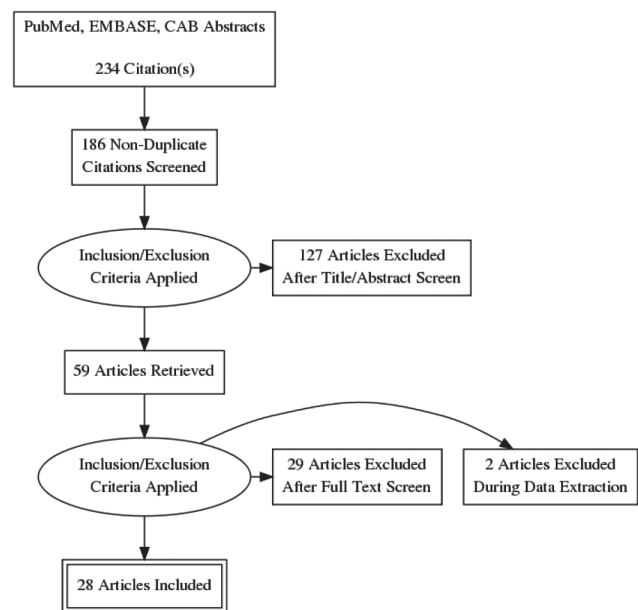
PubMed, EMBASE, CAB Abstracts

234 Citation(s)

186 Non-Duplicate Citations Screened

Inclusion/Exclusion Criteria Applied

127 Articles Excluded After Title/Abstract Screen

59 Articles Retrieved

Inclusion/Exclusion Criteria Applied

29 Articles Excluded After Full Text Screen

2 Articles Excluded During Data Extraction

28 Articles Included